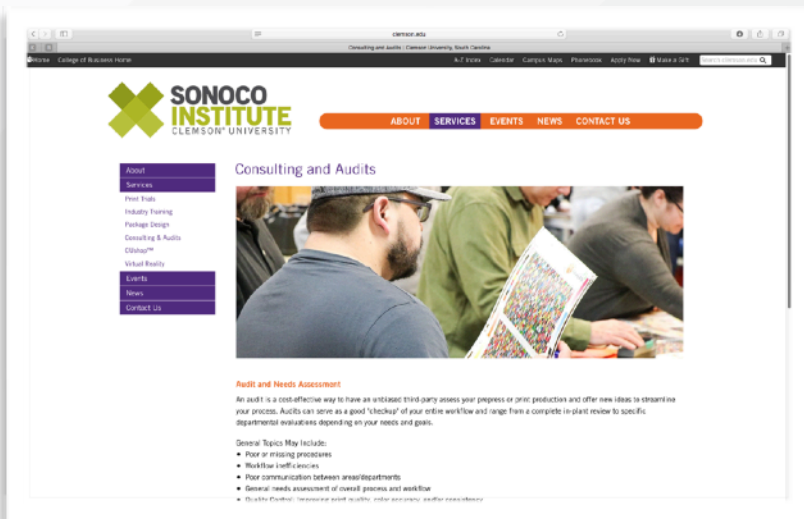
clemson.edu

Consulting and Audits | Clemson University, South Carolina

Home College of Business Home

A-Z Index Calendar Campus Maps Phonebook Apply Now Make a Gift Search clemson.edu

SONOCO INSTITUTE CLEMSON® UNIVERSITY

ABOUT SERVICES EVENTS NEWS CONTACT US

About
Services
Print Trials
Industry Training
Package Design
Consulting & Audits
CGshop™
Virtual Reality
Events
News
Contact Us

Consulting and Audits

Audit and Needs Assessment

An audit is a cost-effective way to have an unbiased third-party assess your prepress or print production and offer new ideas to streamline your process. Audits can serve as a good "checkup" of your entire workflow and range from a complete in-plant review to specific departmental evaluations depending on your needs and goals.

General Topics May Include:
• Poor or missing procedures
• Workflow inefficiencies
• Poor communication between areas/departments
• General needs assessment of overall process and workflow
• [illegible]